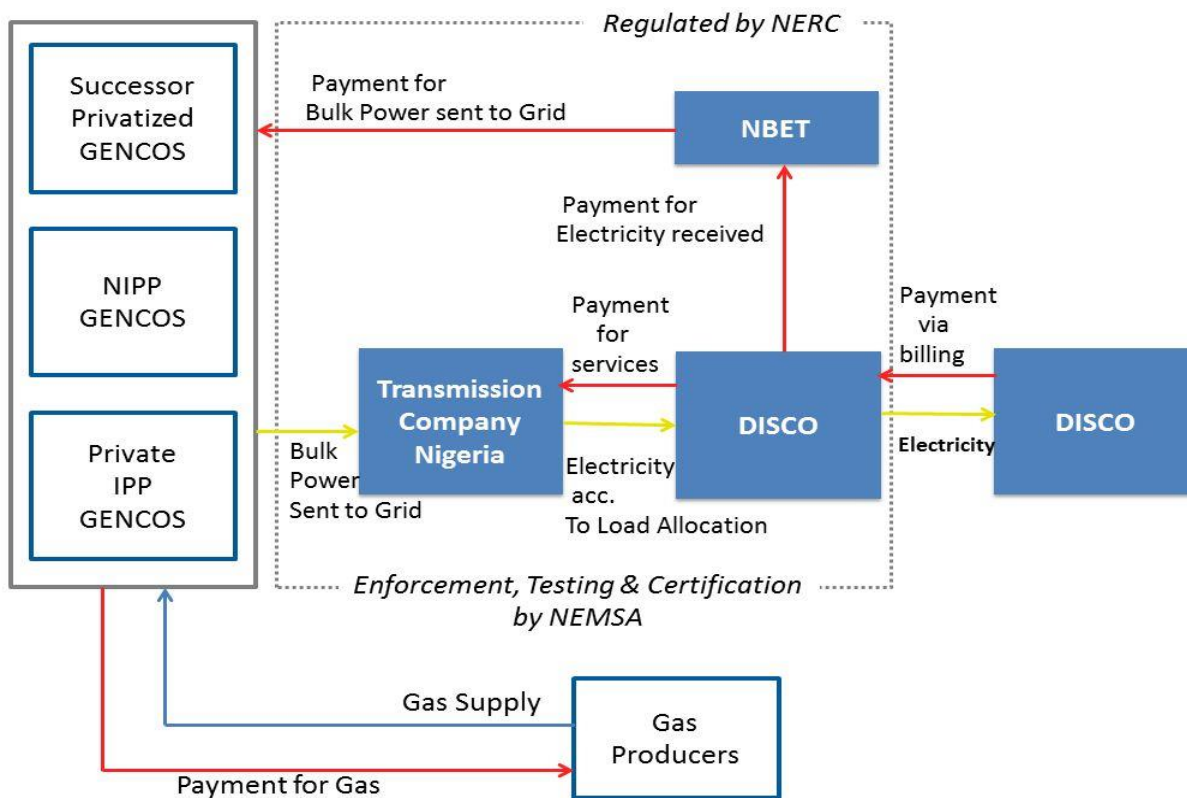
Regulated by NERC

Successor Privatized GENCOS

NIPP GENCOS

Private IPP GENCOS

Payment for Bulk Power sent to Grid

NBET

Payment for Electricity received

Payment for services

Payment via billing

Transmission Company Nigeria

DISCO

DISCO

Bulk Power Sent to Grid

Electricity acc. To Load Allocation

Electricity

Enforcement, Testing & Certification by NEMSA

Gas Supply

Gas Producers

Payment for Gas